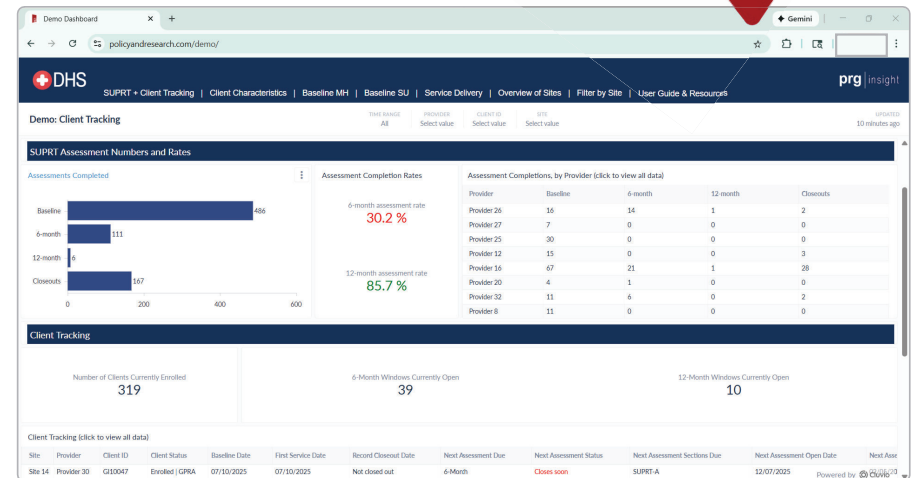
Demo Dashboard ×  +

Gemini

policyandresearch.com/demo/

DHS

SUPRT + Client Tracking | Client Characteristics | Baseline MH | Baseline SU | Service Delivery | Overview of Sites | Filter by Site | User Guide & Resources

prg | insight

Demo: Client Tracking

TIME RANGE All | PROVIDER Select value | CLIENT ID Select value | SITE Select value

UPDATED 10 minutes ago

SUPRT Assessment Numbers and Rates

Assessments Completed

Baseline 486
6-month 111
12-month 6
Closeouts 167

0 200 400 600

Assessment Completion Rates

6-month assessment rate
30.2 %

12-month assessment rate
85.7 %

Assessment Completions, by Provider (click to view all data)

| Provider | Baseline | 6-month | 12-month | Closeouts |
|---|---|---|---|---|
| Provider 26 | 16 | 14 | 1 | 2 |
| Provider 27 | 7 | 0 | 0 | 0 |
| Provider 25 | 30 | 0 | 0 | 0 |
| Provider 12 | 15 | 0 | 0 | 3 |
| Provider 16 | 67 | 21 | 1 | 28 |
| Provider 20 | 4 | 1 | 0 | 0 |
| Provider 32 | 11 | 6 | 0 | 2 |
| Provider 8 | 11 | 0 | 0 | 0 |

Client Tracking

Number of Clients Currently Enrolled
319

6-Month Windows Currently Open
39

12-Month Windows Currently Open
10

Client Tracking (click to view all data)

| Site | Provider | Client ID | Client Status | Baseline Date | First Service Date | Record Closeout Date | Next Assessment Due | Next Assessment Status | Next Assessment Sections Due | Next Assessment Open Date | Next Asse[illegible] |
|---|---|---|---|---|---|---|---|---|---|---|---|
| Site 14 | Provider 30 | GI10047 | Enrolled \| GPRA | 07/10/2025 | 07/10/2025 | Not closed out | 6-Month | Closes soon | SUPRT-A | 12/07/2025 | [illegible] |

Powered by Clovio